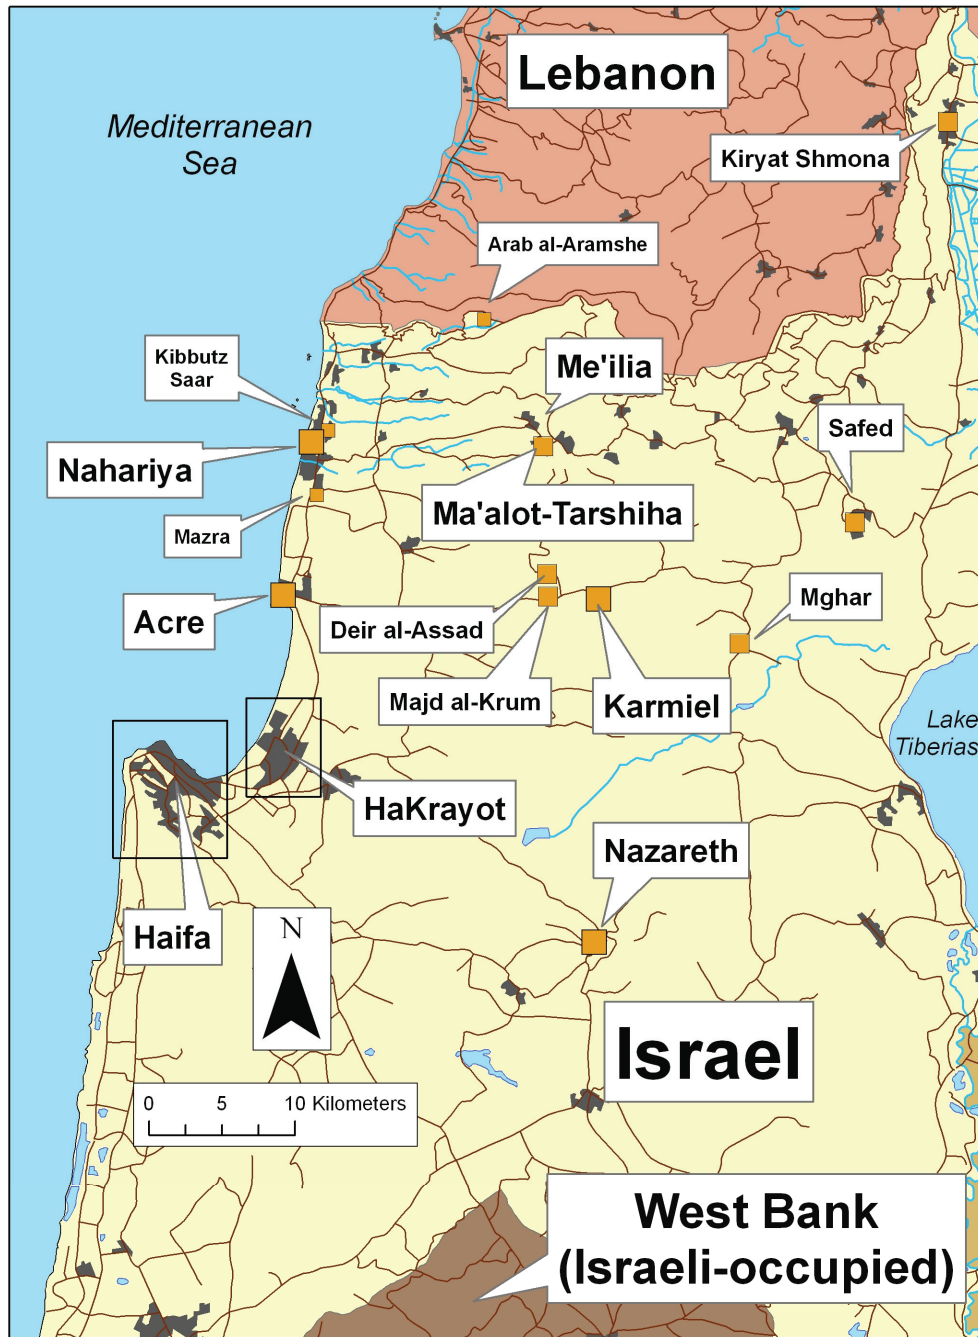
Lebanon

Mediterranean Sea

Kiryat Shmona

Arab al-Aramshe

Kibbutz Saar

Me'ilia

Safed

Nahariya

Ma'alot-Tarshiha

Mazra

Mghar

Acre

Deir al-Assad

Majd al-Krum

Karmiel

Lake Tiberias

HaKrayot

Nazareth

Haifa

N

Israel

0 5 10 Kilometers

West Bank (Israeli-occupied)